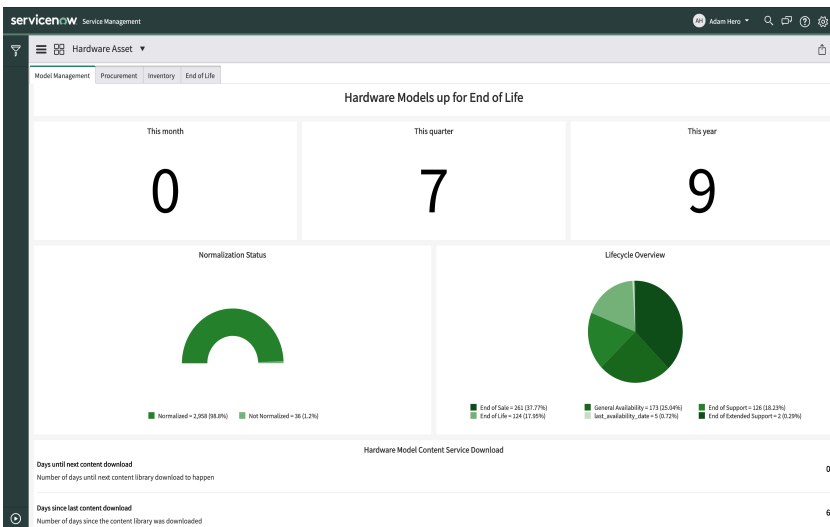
servicenow Service Management

AH Adam Hero

Hardware Asset ▼

Model Management | Procurement | Inventory | End of Life

Hardware Models up for End of Life

This month

0

This quarter

7

This year

9

Normalization Status

Normalized = 2,958 (98.8%)   Not Normalized = 36 (1.2%)

Lifecycle Overview

End of Sale = 261 (37.77%)
End of Life = 124 (17.95%)
General Availability = 173 (25.04%)
last_availability_date = 5 (0.72%)
End of Support = 126 (18.23%)
End of Extended Support = 2 (0.29%)

Hardware Model Content Service Download

Days until next content download
Number of days until next content library download to happen

0

Days since last content download
Number of days since the content library was downloaded

6